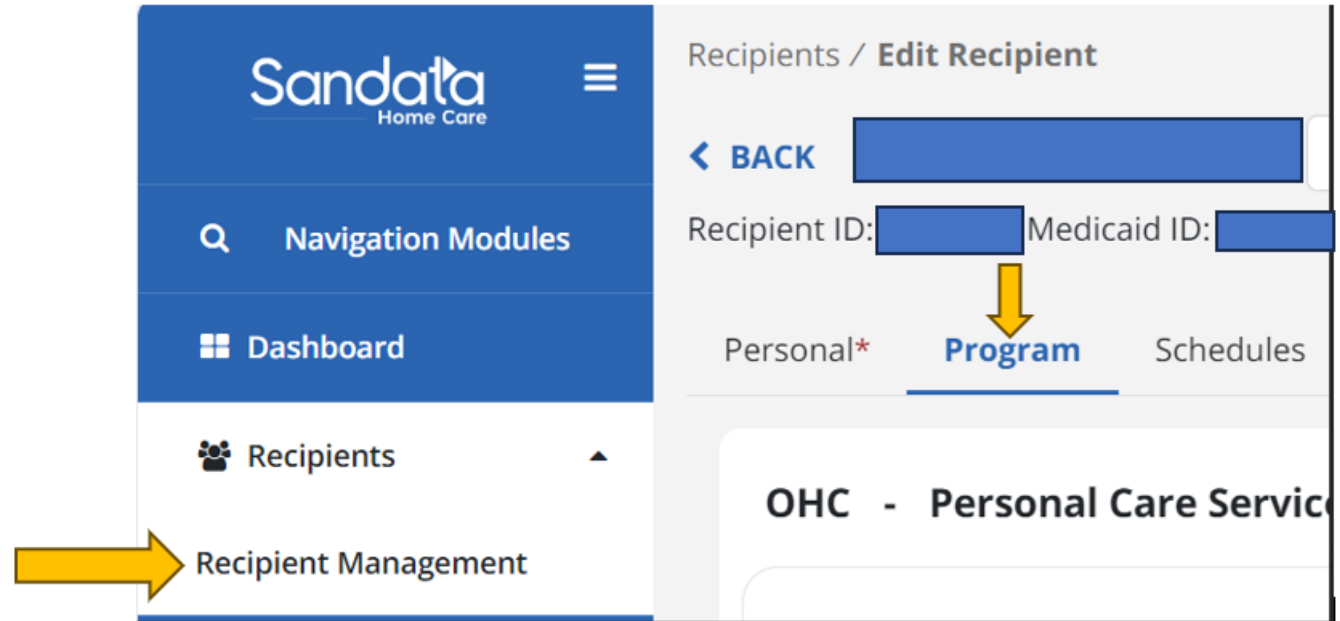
Sandata
Home Care

Navigation Modules

Dashboard

Recipients

Recipient Management

Recipients / Edit Recipient

BACK

Recipient ID: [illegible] Medicaid ID: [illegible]

Personal* Program Schedules

OHC - Personal Care Servic